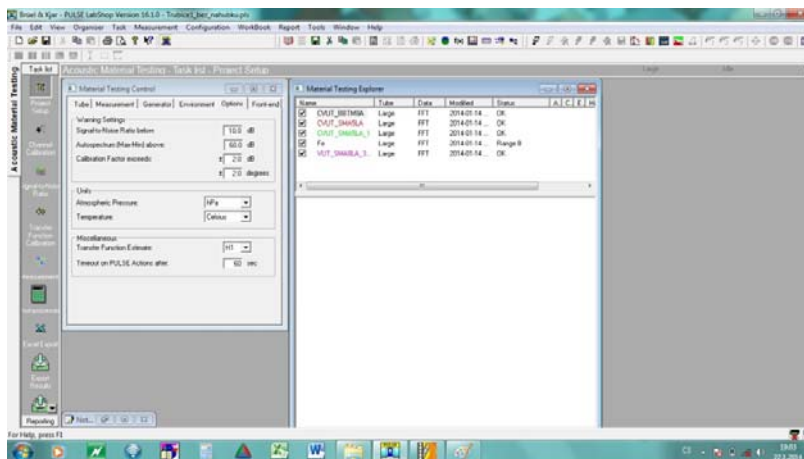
Bruel & Kjær - PULSE LabShop Version 16.1.0 - Trubice1_ber_nahubku.pls

File Edit View Organiser Task Measurement Configuration WorkBook Report Tools Window Help

Task list

Acoustic Material Testing

Acoustic Material Testing - Task list - Project Setup

Project Setup

Channel Calibration

Signal-to-Noise Ratio

Transfer Function Calibration

Measurement

Interpretation

Excel Export

Excel Results

Reporting

Material Testing Control

Tube | Measurement | Generator | Environment | Options | Front-end

Warning Settings

Signal-to-Noise Ratio below: 10.0 dB

Autospectrum (Max-Min) above: 60.0 dB

Calibration Factor exceeds: ± 2.0 dB

± 2.0 degrees

Units

Atmospheric Pressure: hPa

Temperature: Celsius

Miscellaneous

Transfer Function Estimate: H1

Timeout on PULSE Actions after: 60 sec

Material Testing Explorer

| Name | Tube | Data | Modified | Status |
|---|---|---|---|---|
| CVUT_BETMIA | Large | FFT | 2014-01-14 ... | OK |
| CVUT_SMASLA | Large | FFT | 2014-01-14 ... | OK |
| CVUT_SMASLA_1 | Large | FFT | 2014-01-14 ... | OK |
| Fe | Large | FFT | 2014-01-14 ... | Range 8 |
| VUT_SMASLA_3... | Large | FFT | 2014-01-14 ... | OK |

A C E H

Length

Idle

Not...

For Help, press F1

CS

19:03
22.1.2014